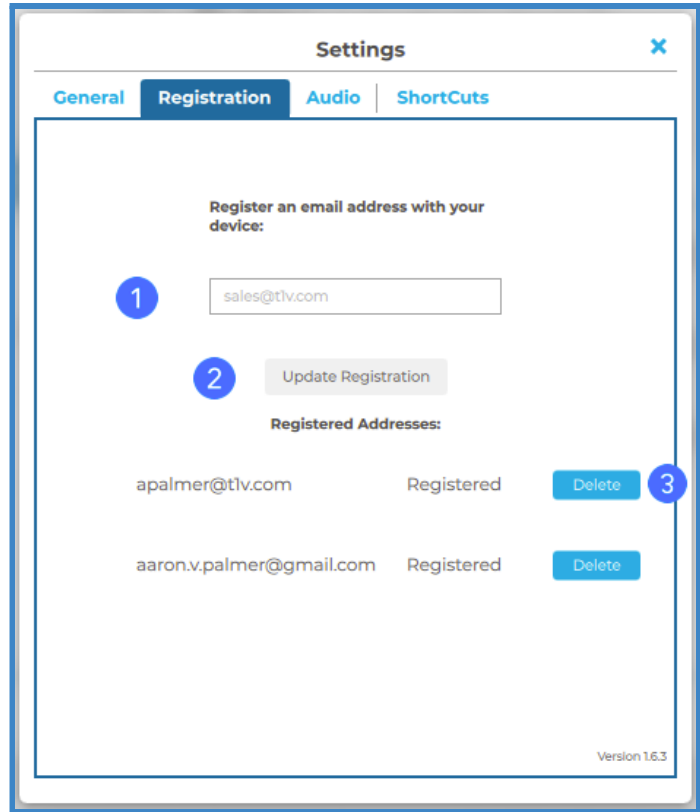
Settings

×

General Registration Audio ShortCuts

Register an email address with your device:

1

sales@t1v.com

2

Update Registration

Registered Addresses:

apalmer@t1v.com Registered Delete 3

aaron.v.palmer@gmail.com Registered Delete

Version 1.6.3